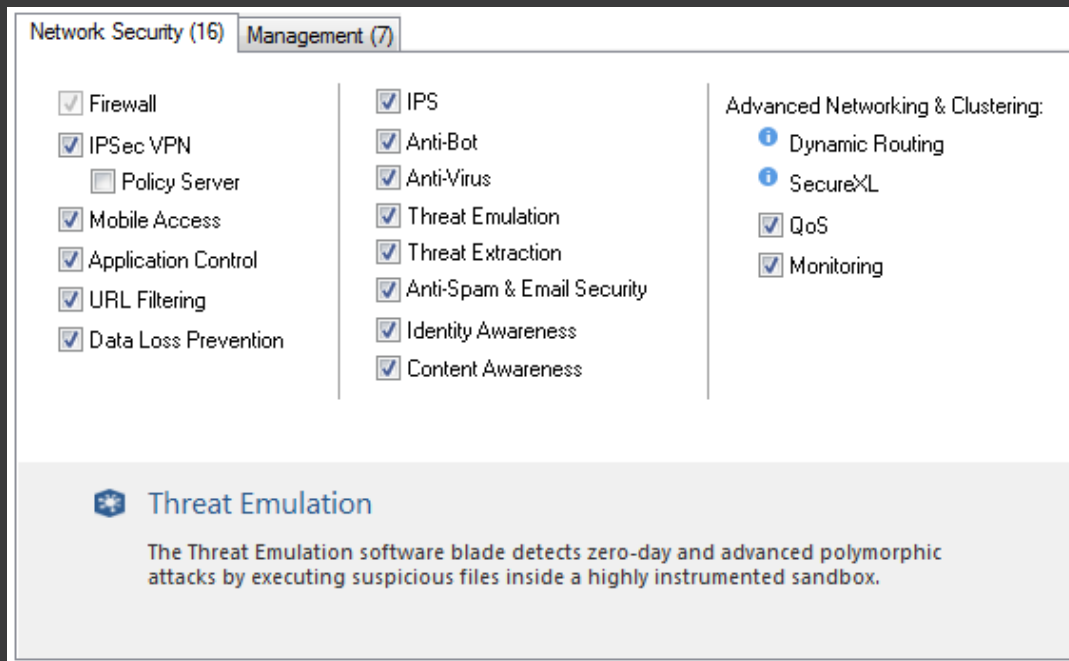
Network Security (16) Management (7)

Firewall
IPSec VPN
Policy Server
Mobile Access
Application Control
URL Filtering
Data Loss Prevention

IPS
Anti-Bot
Anti-Virus
Threat Emulation
Threat Extraction
Anti-Spam & Email Security
Identity Awareness
Content Awareness

Advanced Networking & Clustering:
Dynamic Routing
SecureXL
QoS
Monitoring

Threat Emulation

The Threat Emulation software blade detects zero-day and advanced polymorphic attacks by executing suspicious files inside a highly instrumented sandbox.